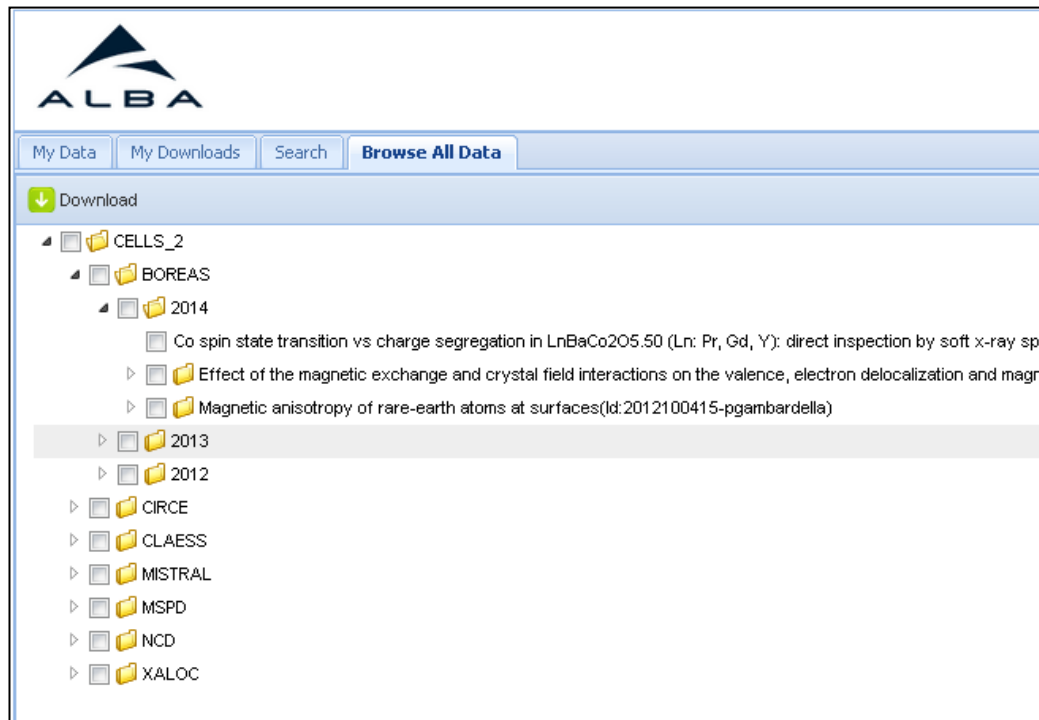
ALBA

My Data | My Downloads | Search | Browse All Data

Download

CELLS_2
BOREAS
2014
Co spin state transition vs charge segregation in LnBaCo2O5.50 (Ln: Pr, Gd, Y): direct inspection by soft x-ray sp
Effect of the magnetic exchange and crystal field interactions on the valence, electron delocalization and magn
Magnetic anisotropy of rare-earth atoms at surfaces(Id:2012100415-pgambardella)
2013
2012
CIRCE
CLAESS
MISTRAL
MSPD
NCD
XALOC